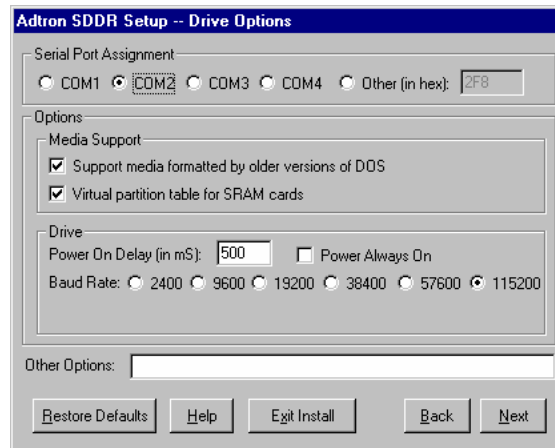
Adtron SDDR Setup -- Drive Options

Serial Port Assignment

COM1 COM2 COM3 COM4 Other (in hex): 2F8

Options

Media Support

Support media formatted by older versions of DOS

Virtual partition table for SRAM cards

Drive

Power On Delay (in mS): 500

Power Always On

Baud Rate: 2400 9600 19200 38400 57600 115200

Other Options:

Restore Defaults

Help

Exit Install

Back

Next